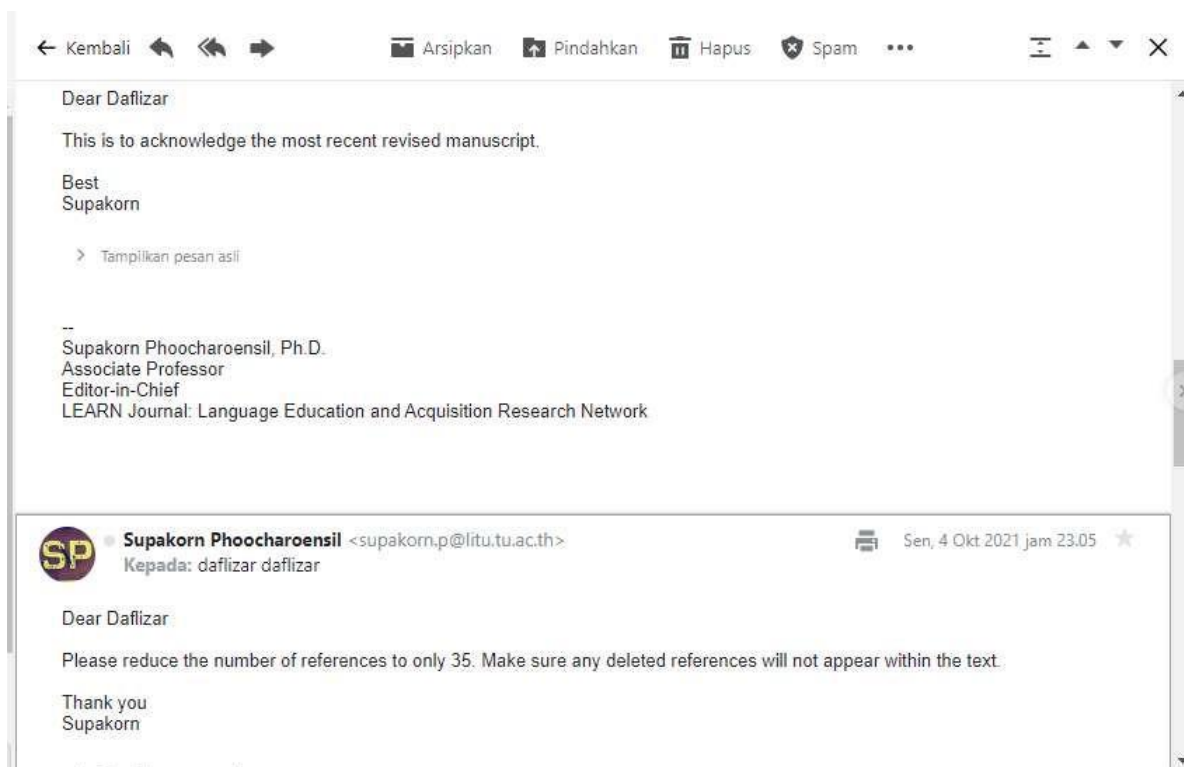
← Kembali Arsipkan Pindahkan Hapus Spam •••

Dear Daflizar

This is to acknowledge the most recent revised manuscript.

Best
Supakorn

> Tampilkan pesan asli

--
Supakorn Phoocharoensil, Ph.D.
Associate Professor
Editor-in-Chief
LEARN Journal: Language Education and Acquisition Research Network

SP Supakorn Phoocharoensil <supakorn.p@litu.tu.ac.th>
Kepada: daflizar daflizar
Sen, 4 Okt 2021 jam 23.05

Dear Daflizar

Please reduce the number of references to only 35. Make sure any deleted references will not appear within the text.

Thank you
Supakorn